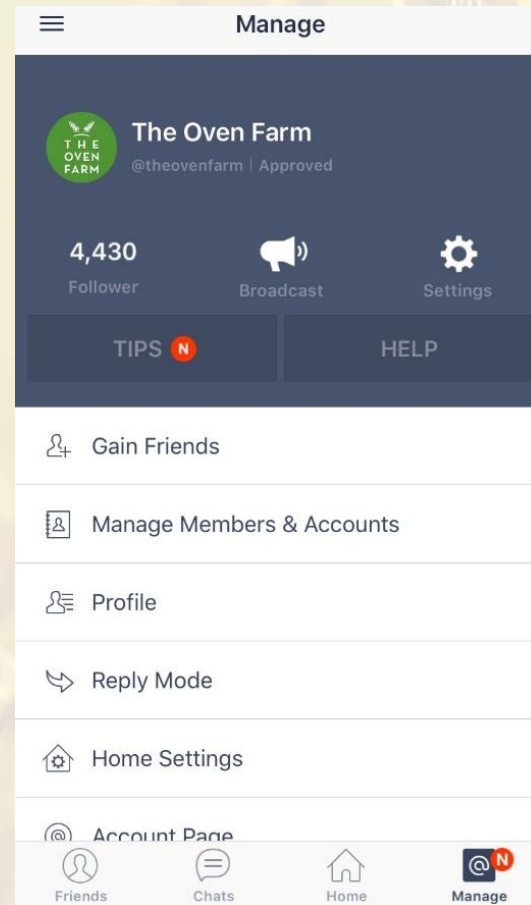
Manage

THE OVEN FARM

The Oven Farm
@theovenfarm | Approved

4,430
Follower

Broadcast

Settings

TIPS N

HELP

Gain Friends

Manage Members & Accounts

Profile

Reply Mode

Home Settings

Account Page

Friends

Chats

Home

N
Manage